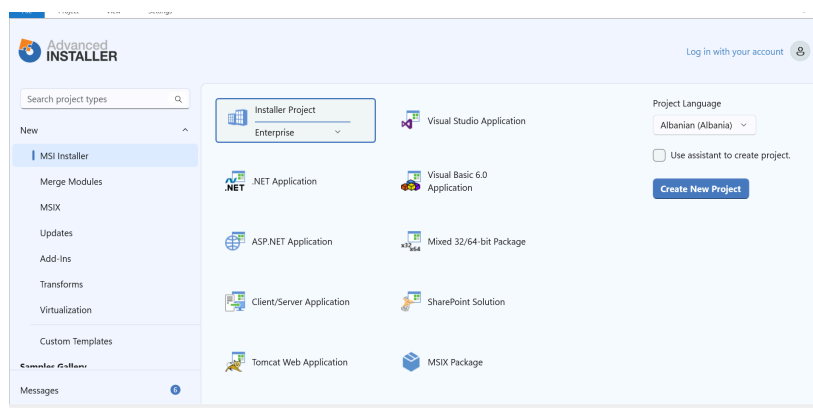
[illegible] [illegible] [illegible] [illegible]

Advanced INSTALLER

Log in with your account

Search project types

New

MSI Installer

Merge Modules

MSIX

Updates

Add-Ins

Transforms

Virtualization

Custom Templates

Samples Gallery

Messages 6

Installer Project

Enterprise

Visual Studio Application

.NET

.NET Application

Visual Basic 6.0 Application

ASP.NET Application

x32 x64

Mixed 32/64-bit Package

Client/Server Application

SharePoint Solution

Tomcat Web Application

MSIX Package

Project Language

Albanian (Albania)

Use assistant to create project.

Create New Project